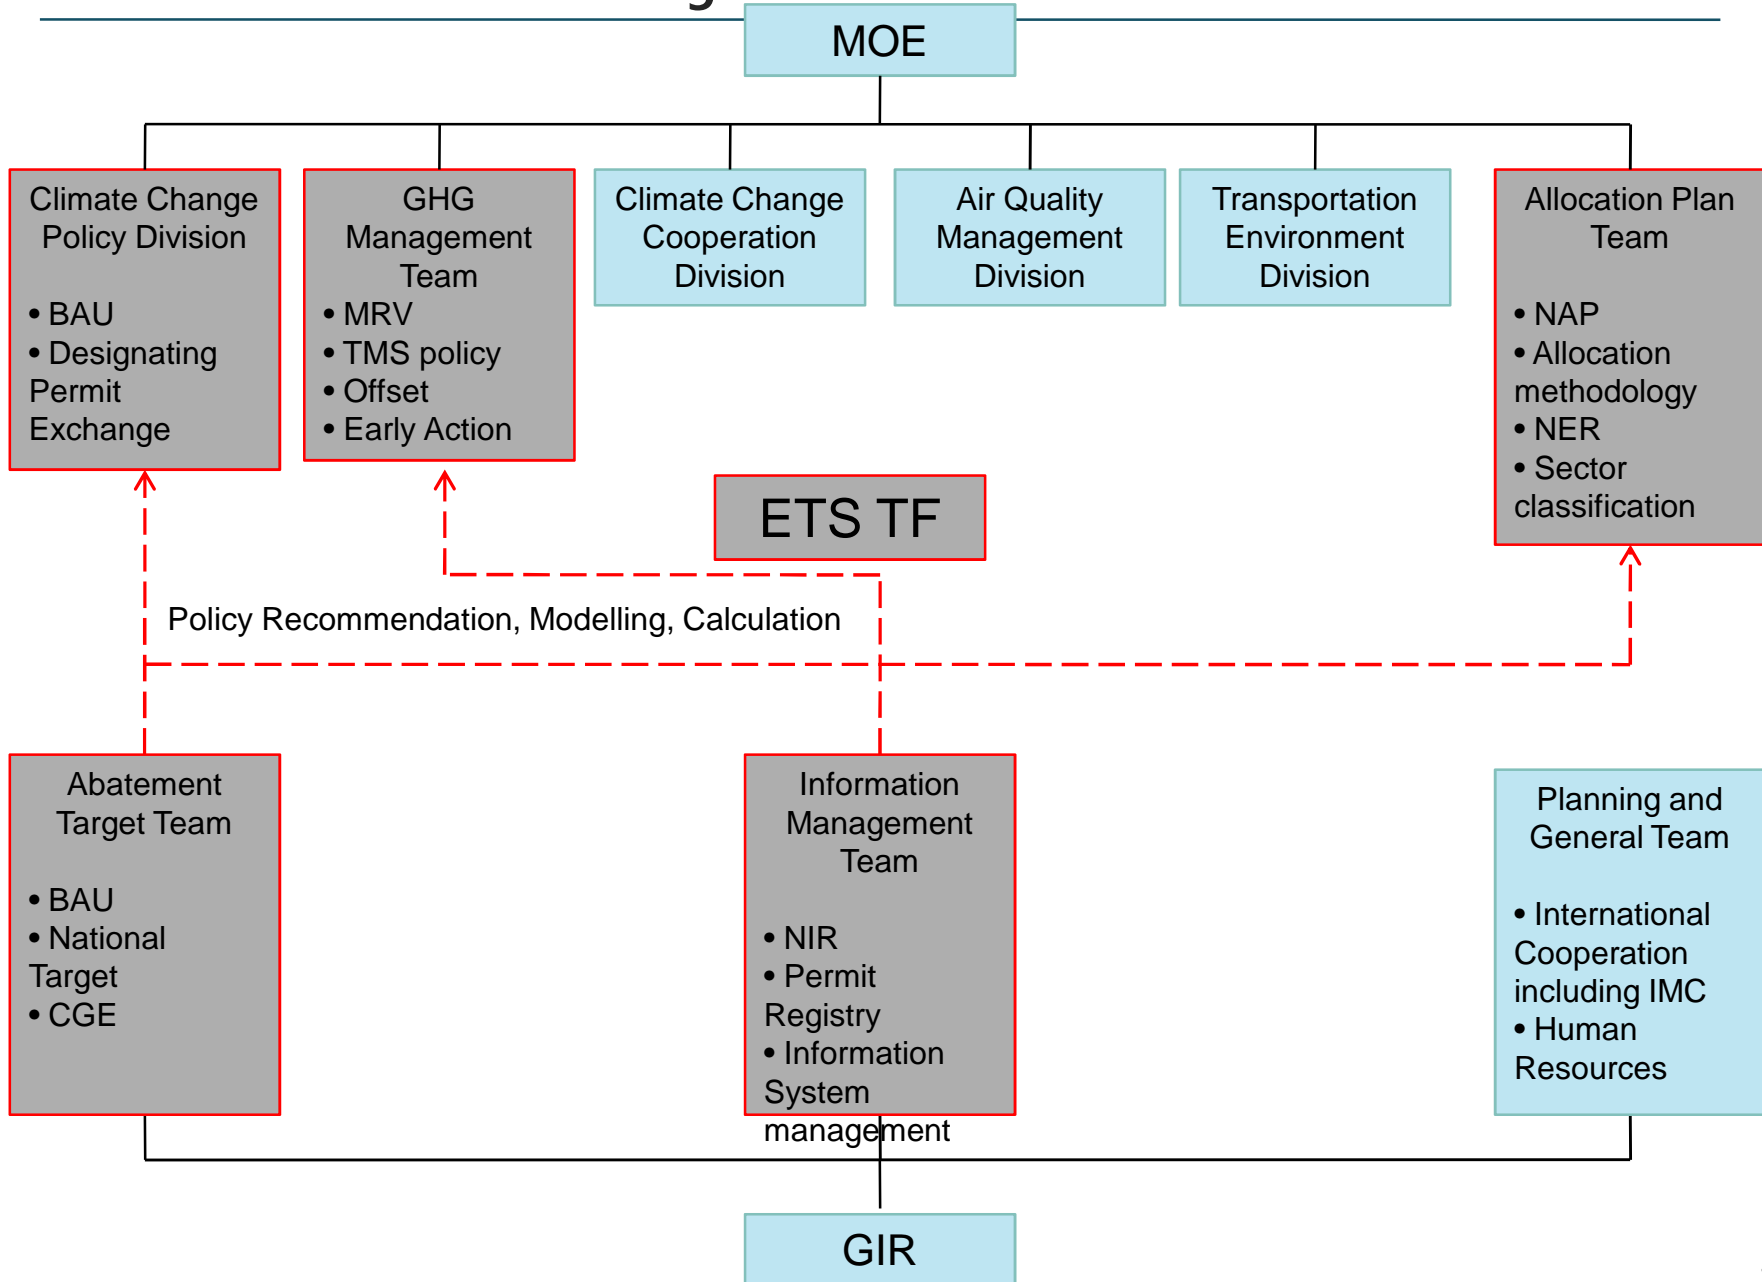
MOE

Climate Change Policy Division

• BAU
• Designating Permit Exchange

GHG Management Team

• MRV
• TMS policy
• Offset
• Early Action

Climate Change Cooperation Division

Air Quality Management Division

Transportation Environment Division

Allocation Plan Team

• NAP
• Allocation methodology
• NER
• Sector classification

ETS TF

Policy Recommendation, Modelling, Calculation

Abatement Target Team

• BAU
• National Target
• CGE

Information Management Team

• NIR
• Permit Registry
• Information System management

Planning and General Team

• International Cooperation including IMC
• Human Resources

GIR